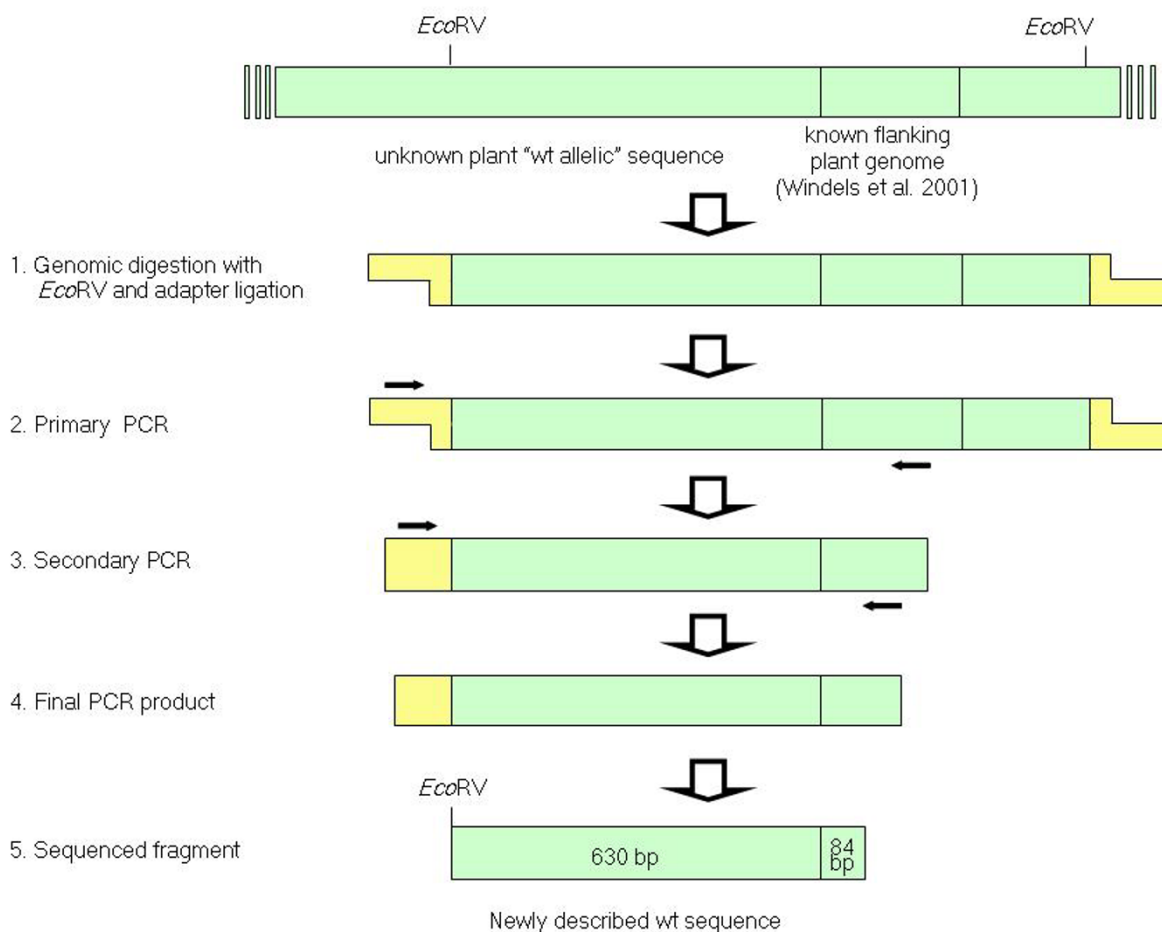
EcoRV

EcoRV

unknown plant "wt allelic" sequence

known flanking plant genome (Windels et al. 2001)

1. Genomic digestion with EcoRV and adapter ligation

2. Primary PCR

3. Secondary PCR

4. Final PCR product

EcoRV

5. Sequenced fragment

630 bp

84 bp

Newly described wt sequence